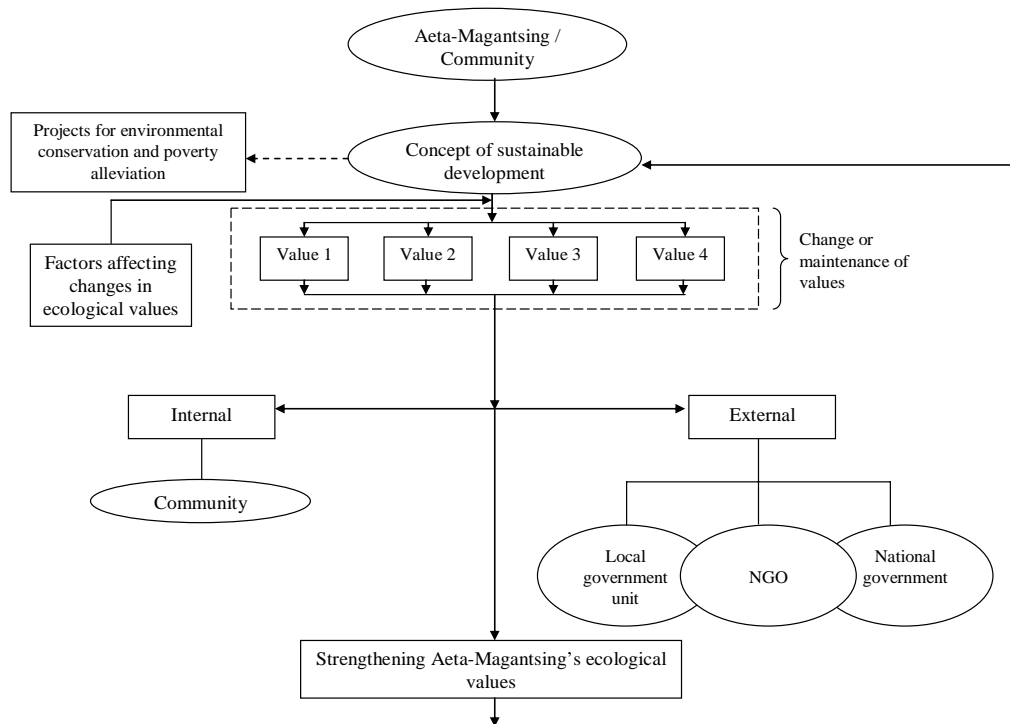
Aeta-Magantsing / Community

Projects for environmental conservation and poverty alleviation

Concept of sustainable development

Factors affecting changes in ecological values

Value 1

Value 2

Value 3

Value 4

Change or maintenance of values

Internal

External

Community

Local government unit

NGO

National government

Strengthening Aeta-Magantsing's ecological values